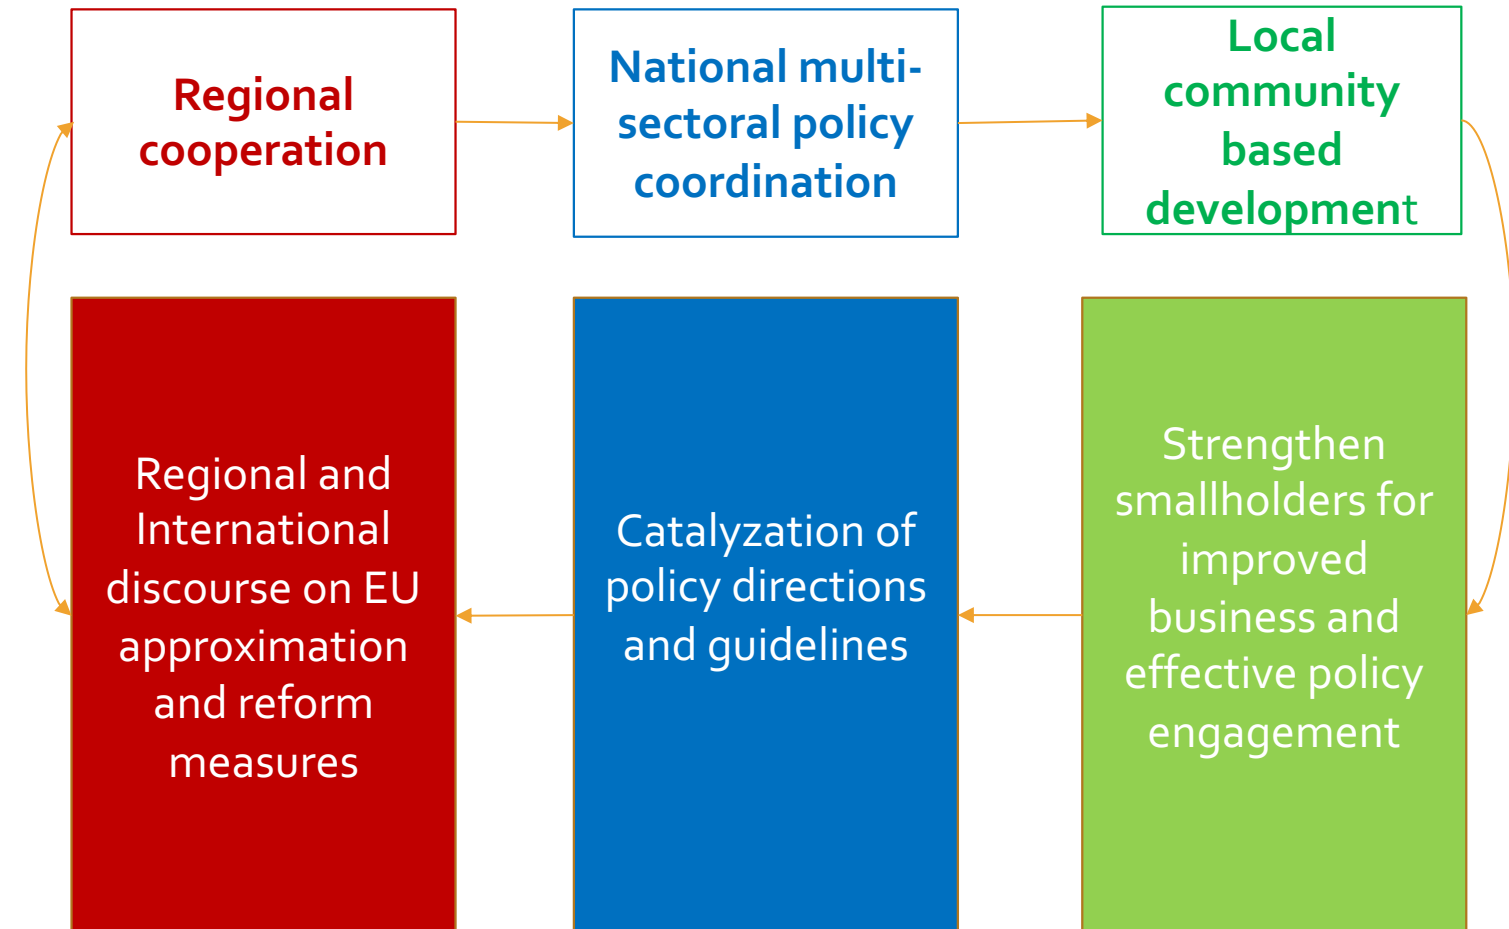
Regional cooperation

National multi-sectoral policy coordination

Local community based development

Regional and International discourse on EU approximation and reform measures

Catalyzation of policy directions and guidelines

Strengthen smallholders for improved business and effective policy engagement